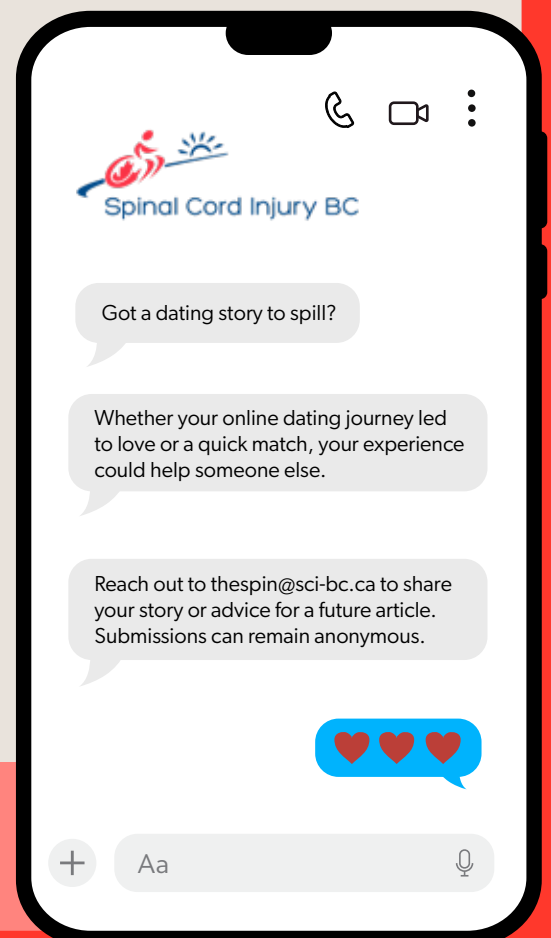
Spinal Cord Injury BC

Got a dating story to spill?

Whether your online dating journey led to love or a quick match, your experience could help someone else.

Reach out to thespin@sci-bc.ca to share your story or advice for a future article. Submissions can remain anonymous.

Aa